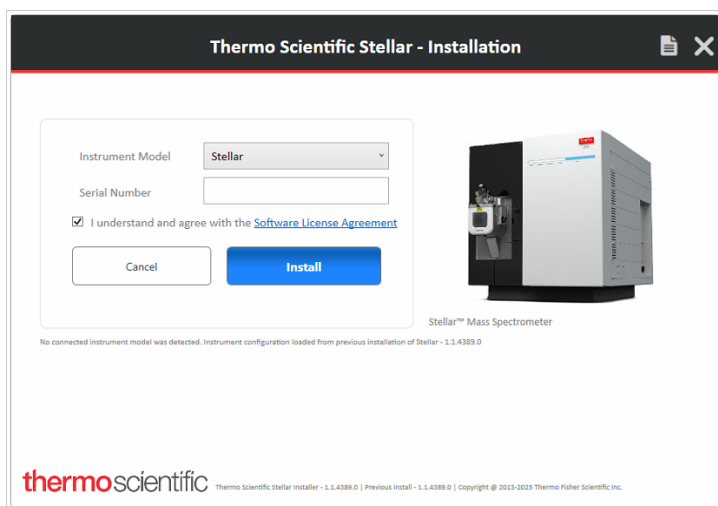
Thermo Scientific Stellar - Installation

Instrument Model Stellar

Serial Number

I understand and agree with the Software License Agreement

Cancel

Install

Stellar™ Mass Spectrometer

No connected instrument model was detected. Instrument configuration loaded from previous installation of Stellar - 1.1.4389.0

thermoscientific

Thermo Scientific Stellar Installer - 1.1.4389.0 | Previous Install - 1.1.4389.0 | Copyright @ 2013-2025 Thermo Fisher Scientific Inc.